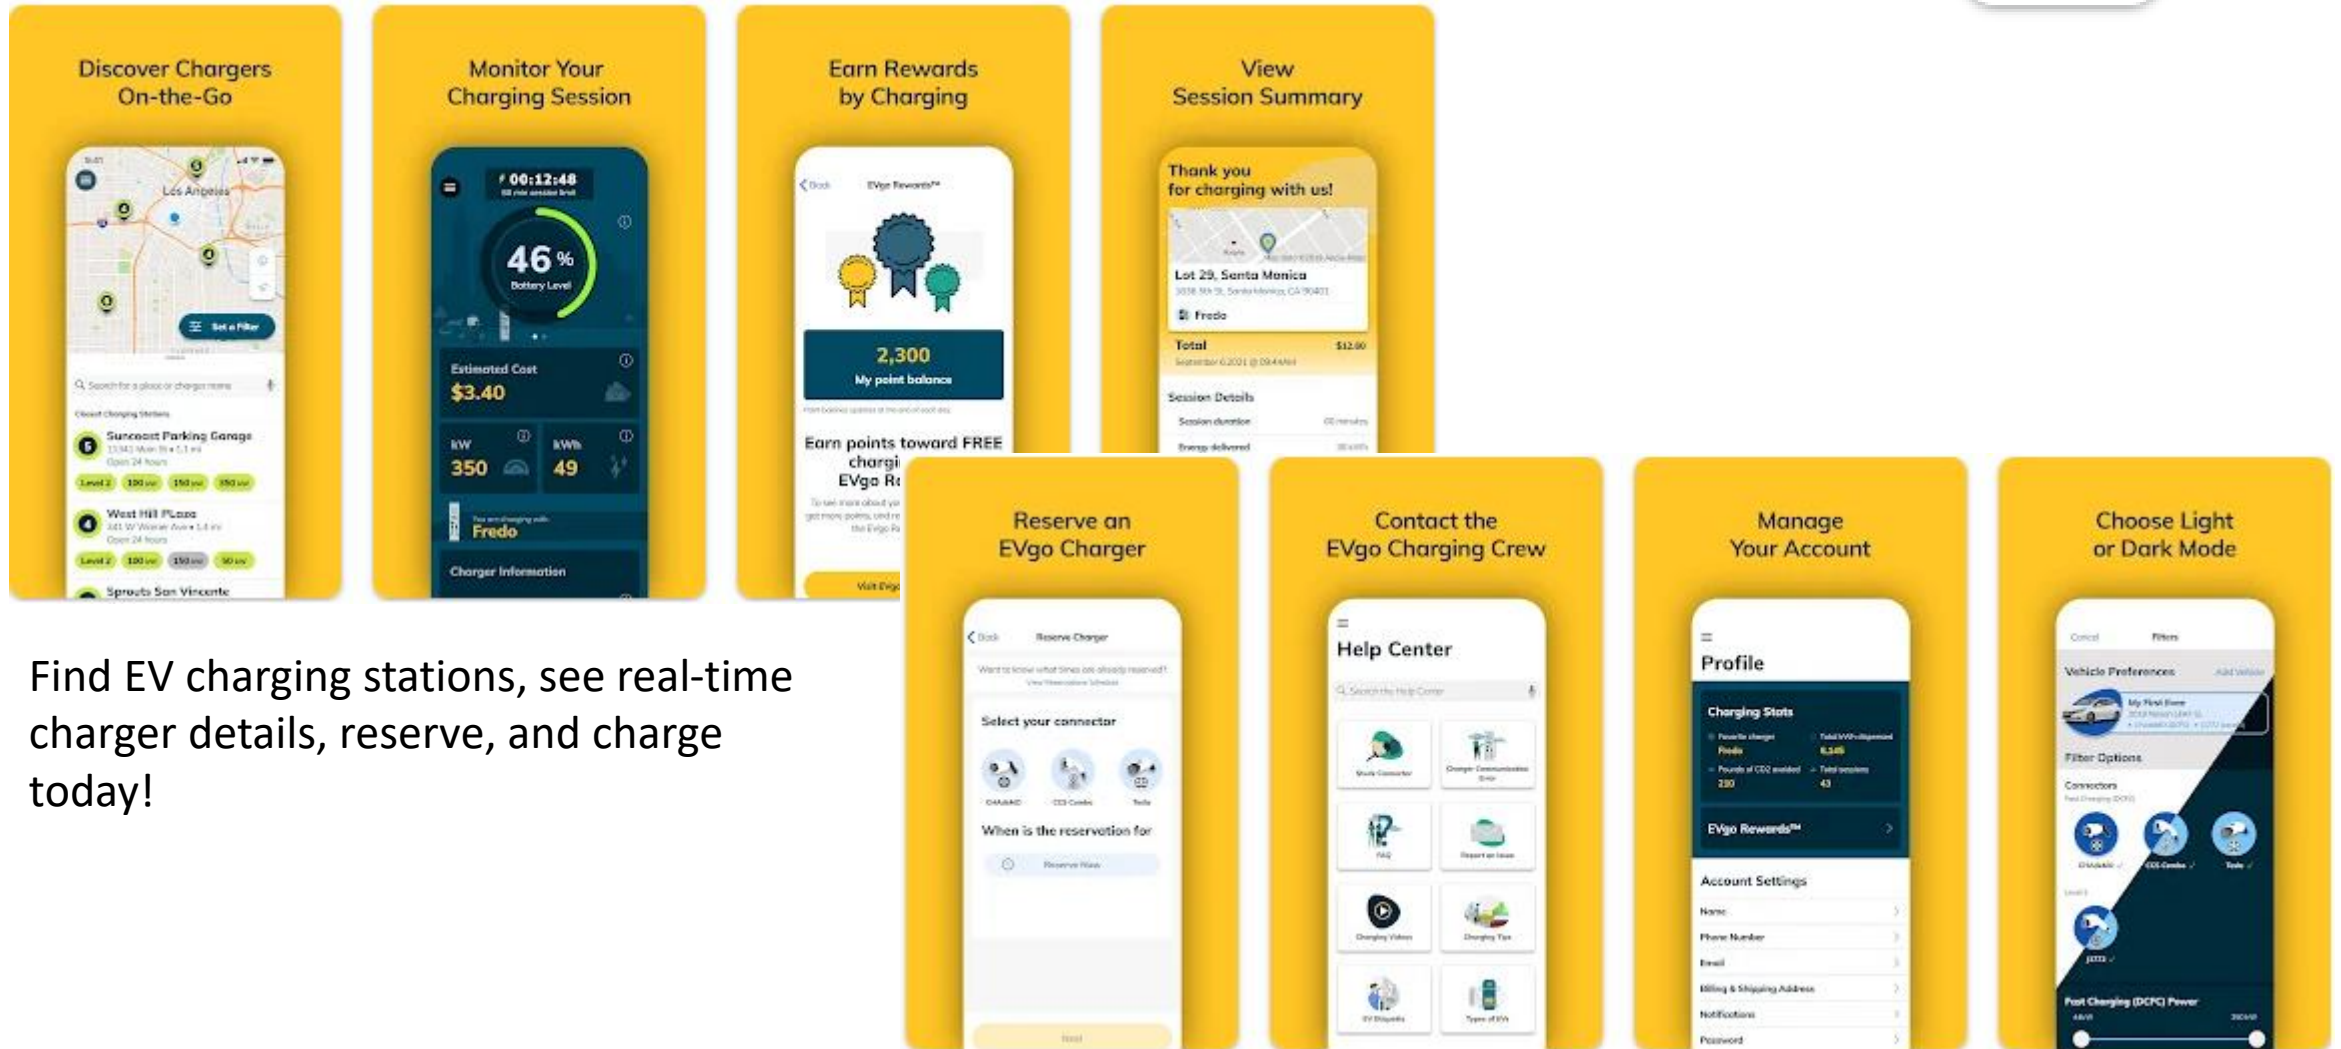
Discover Chargers On-the-Go

Los Angeles

Set a Filter

Search for a place or charger name

Closest Charging Stations

Suncoast Parking Garage

Open 24 hours

Level 2 100 kW 150 kW 350 kW

West Hill PLaza

Open 24 hours

Level 2 100 kW 150 kW 50 kW

Sprouts San Vincente

Monitor Your Charging Session

00:12:48

46 %

Battery Level

Estimated Cost

$3.40

kW

350

kWh

49

Fredo

Charger Information

Earn Rewards by Charging

Back

EVgo Rewards™

2,300

My point balance

Earn points toward FREE chargi

EVgo R

View Session Summary

Thank you for charging with us!

Lot 29, Santa Monica

Fredo

Total

$12.00

Session Details

Session duration

Energy delivered

Reserve an EVgo Charger

Back

Reserve Charger

Select your connector

CHAdeMO

CCS Combo

Tesla

When is the reservation for

Reserve Now

Next

Contact the EVgo Charging Crew

Help Center

Search the Help Center

FAQ

Charging Videos

Charging Tips

Manage Your Account

Profile

Charging Stats

Fredo

6,145

230

43

EVgo Rewards™

Account Settings

Name

Phone Number

Email

Billing & Shipping Address

Notifications

Password

Choose Light or Dark Mode

Cancel

Filters

Vehicle Preferences

Add Vehicle

My First Fiore

Filter Options

Connectors

CHAdeMO

CCS Combo

Tesla

J1772

Fast Charging (DCFC) Power

Find EV charging stations, see real-time charger details, reserve, and charge today!